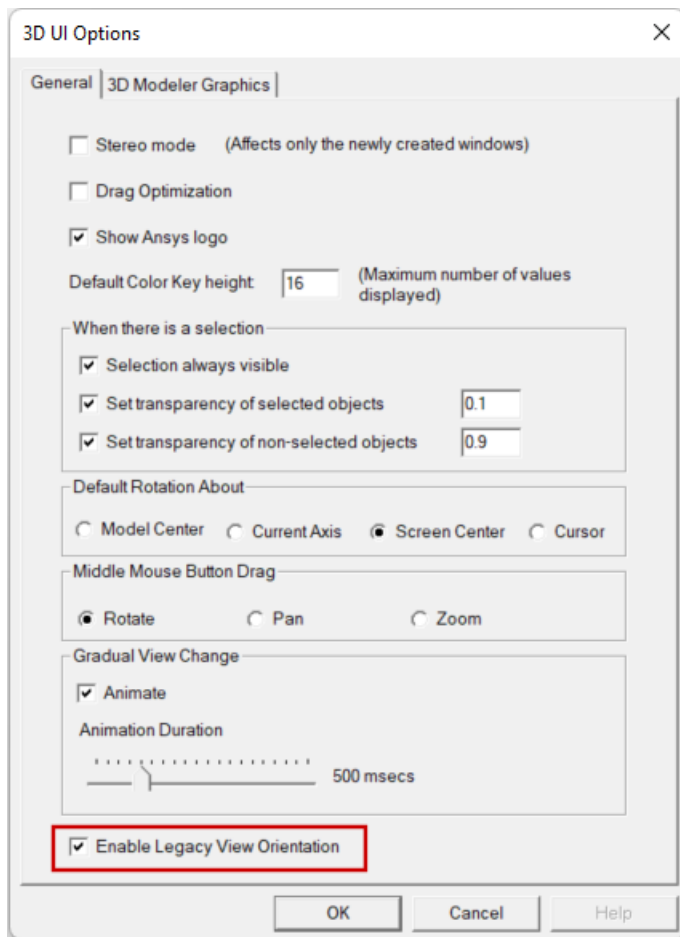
3D UI Options

General | 3D Modeler Graphics

Stereo mode (Affects only the newly created windows)

Drag Optimization

Show Ansys logo

Default Color Key height 16 (Maximum number of values displayed)

When there is a selection

Selection always visible

Set transparency of selected objects 0.1

Set transparency of non-selected objects 0.9

Default Rotation About

Model Center Current Axis Screen Center Cursor

Middle Mouse Button Drag

Rotate Pan Zoom

Gradual View Change

Animate

Animation Duration

500 msecs

Enable Legacy View Orientation

OK Cancel Help